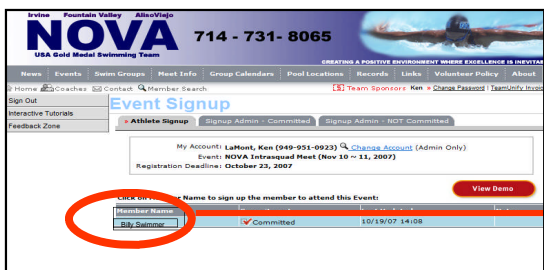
Irvine Fountain Valley AlisoViejo
NOVA 714 - 731- 8065
USA Gold Medal Swimming Team
CREATING A POSITIVE ENVIRONMENT WHERE EXCELLENCE IS INEVITAB

News | Events | Swim Groups | Meet Info | Group Calendars | Pool Locations | Records | Links | Volunteer Policy | About

Home Coaches Contact Member Search
Team Sponsors Ken Change Password | TeamUnify Invoic

Sign Out
Interactive Tutorials
Feedback Zone

Event Signup

Athlete Signup | Signup Admin - Committed | Signup Admin - NOT Committed

My Account: LaMont, Ken (949-951-0923) Change Account (Admin Only)
Event: NOVA Intrasquad Meet (Nov 10 ~ 11, 2007)
Registration Deadline: October 23, 2007

Click on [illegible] Name to sign up the member to attend this Event:

View Demo

| Member Name | | |
|---|---|---|
| Billy Swimmer | Committed | 10/19/07 14:08 |